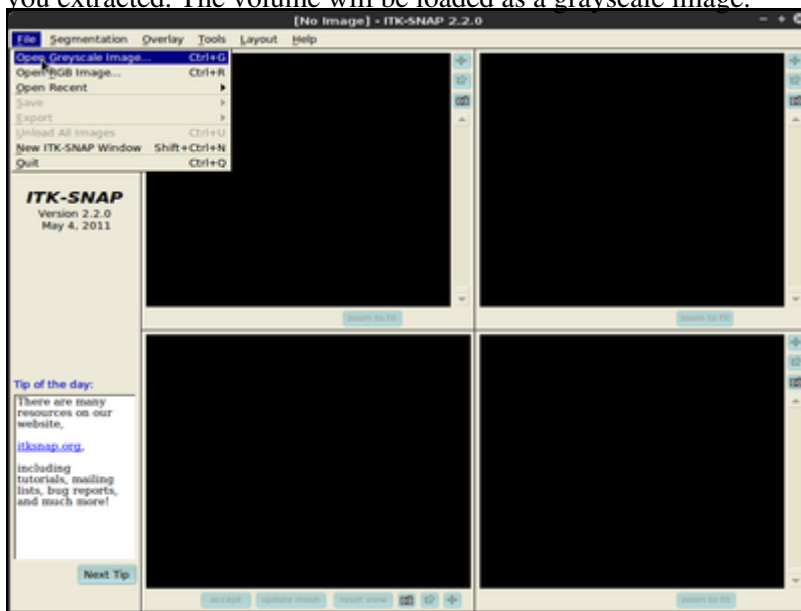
you extracted. The volume will be loaded as a grayscale image.

[No Image] - ITK-SNAP 2.2.0

File Segmentation Overlay Tools Layout Help

Open Greyscale Image... Ctrl+G
Open RGB Image... Ctrl+R
Open Recent
Save
Export
Unload All Images Ctrl+U
New ITK-SNAP Window Shift+Ctrl+N
Quit Ctrl+Q

ITK-SNAP
Version 2.2.0
May 4, 2011

zoom to fit

zoom to fit

Tip of the day:

There are many resources on our website,

itksnap.org,

including tutorials, mailing lists, bug reports, and much more!

Next Tip

accept update mesh reset view

zoom to fit